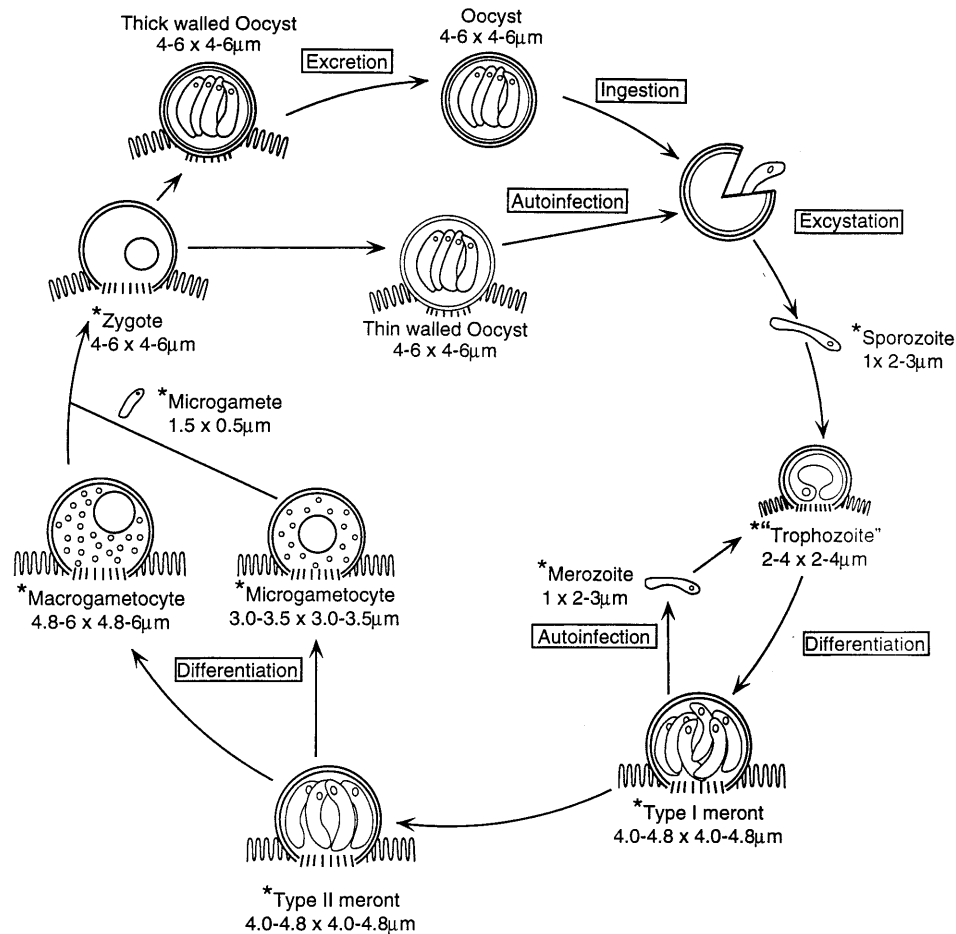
Thick walled Oocyst
4-6 x 4-6μm

Excretion

Oocyst
4-6 x 4-6μm

Ingestion

Autoinfection

Excystation

*Zygote
4-6 x 4-6μm

Thin walled Oocyst
4-6 x 4-6μm

*Sporozoite
1x 2-3μm

*Microgamete
1.5 x 0.5μm

*"Trophozoite"
2-4 x 2-4μm

*Merozoite
1 x 2-3μm

*Macrogametocyte
4.8-6 x 4.8-6μm

*Microgametocyte
3.0-3.5 x 3.0-3.5μm

Autoinfection

Differentiation

Differentiation

*Type I meront
4.0-4.8 x 4.0-4.8μm

*Type II meront
4.0-4.8 x 4.0-4.8μm